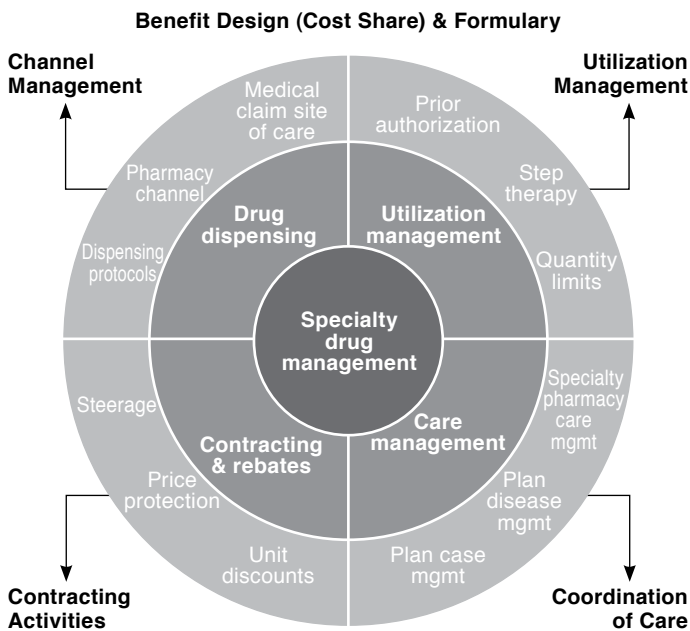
Benefit Design (Cost Share) & Formulary

Channel Management

Utilization Management

Medical claim site of care

Pharmacy channel

Dispensing protocols

Prior authorization

Step therapy

Quantity limits

Drug dispensing

Utilization management

Specialty drug management

Contracting & rebates

Care management

Steerage

Price protection

Unit discounts

Specialty pharmacy care mgmt

Plan disease mgmt

Plan case mgmt

Contracting Activities

Coordination of Care